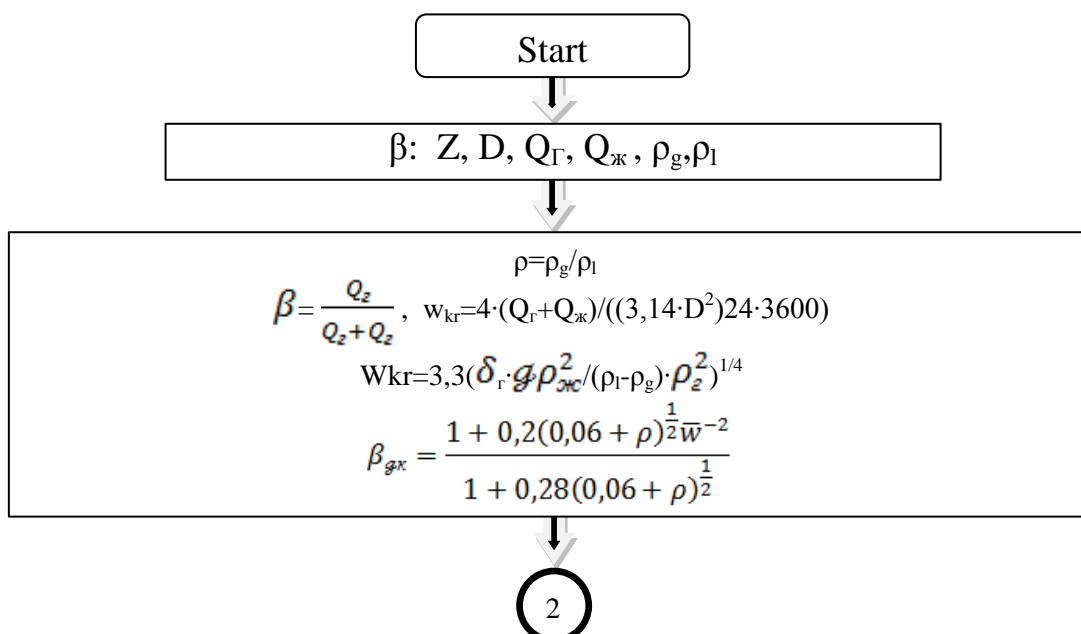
Start

β: Z, D, $Q_Г$, $Q_ж$, $ρ_g$,$ρ_l$

$ρ=ρ_g/ρ_l$

$\beta=\frac{Q_г}{Q_г+Q_г}$, $w_{kr}=4\cdot(Q_г+Q_ж)/((3,14\cdot D^2)24\cdot3600)$

$Wkr=3,3(\delta_г\cdot g\rho_{ж}^2/(\rho_l-\rho_g)\cdot\rho_г^2)^{1/4}$

$\beta_{gк}=\frac{1+0,2(0,06+\rho)^{\frac{1}{2}}\bar{w}^{-2}}{1+0,28(0,06+\rho)^{\frac{1}{2}}}$

2